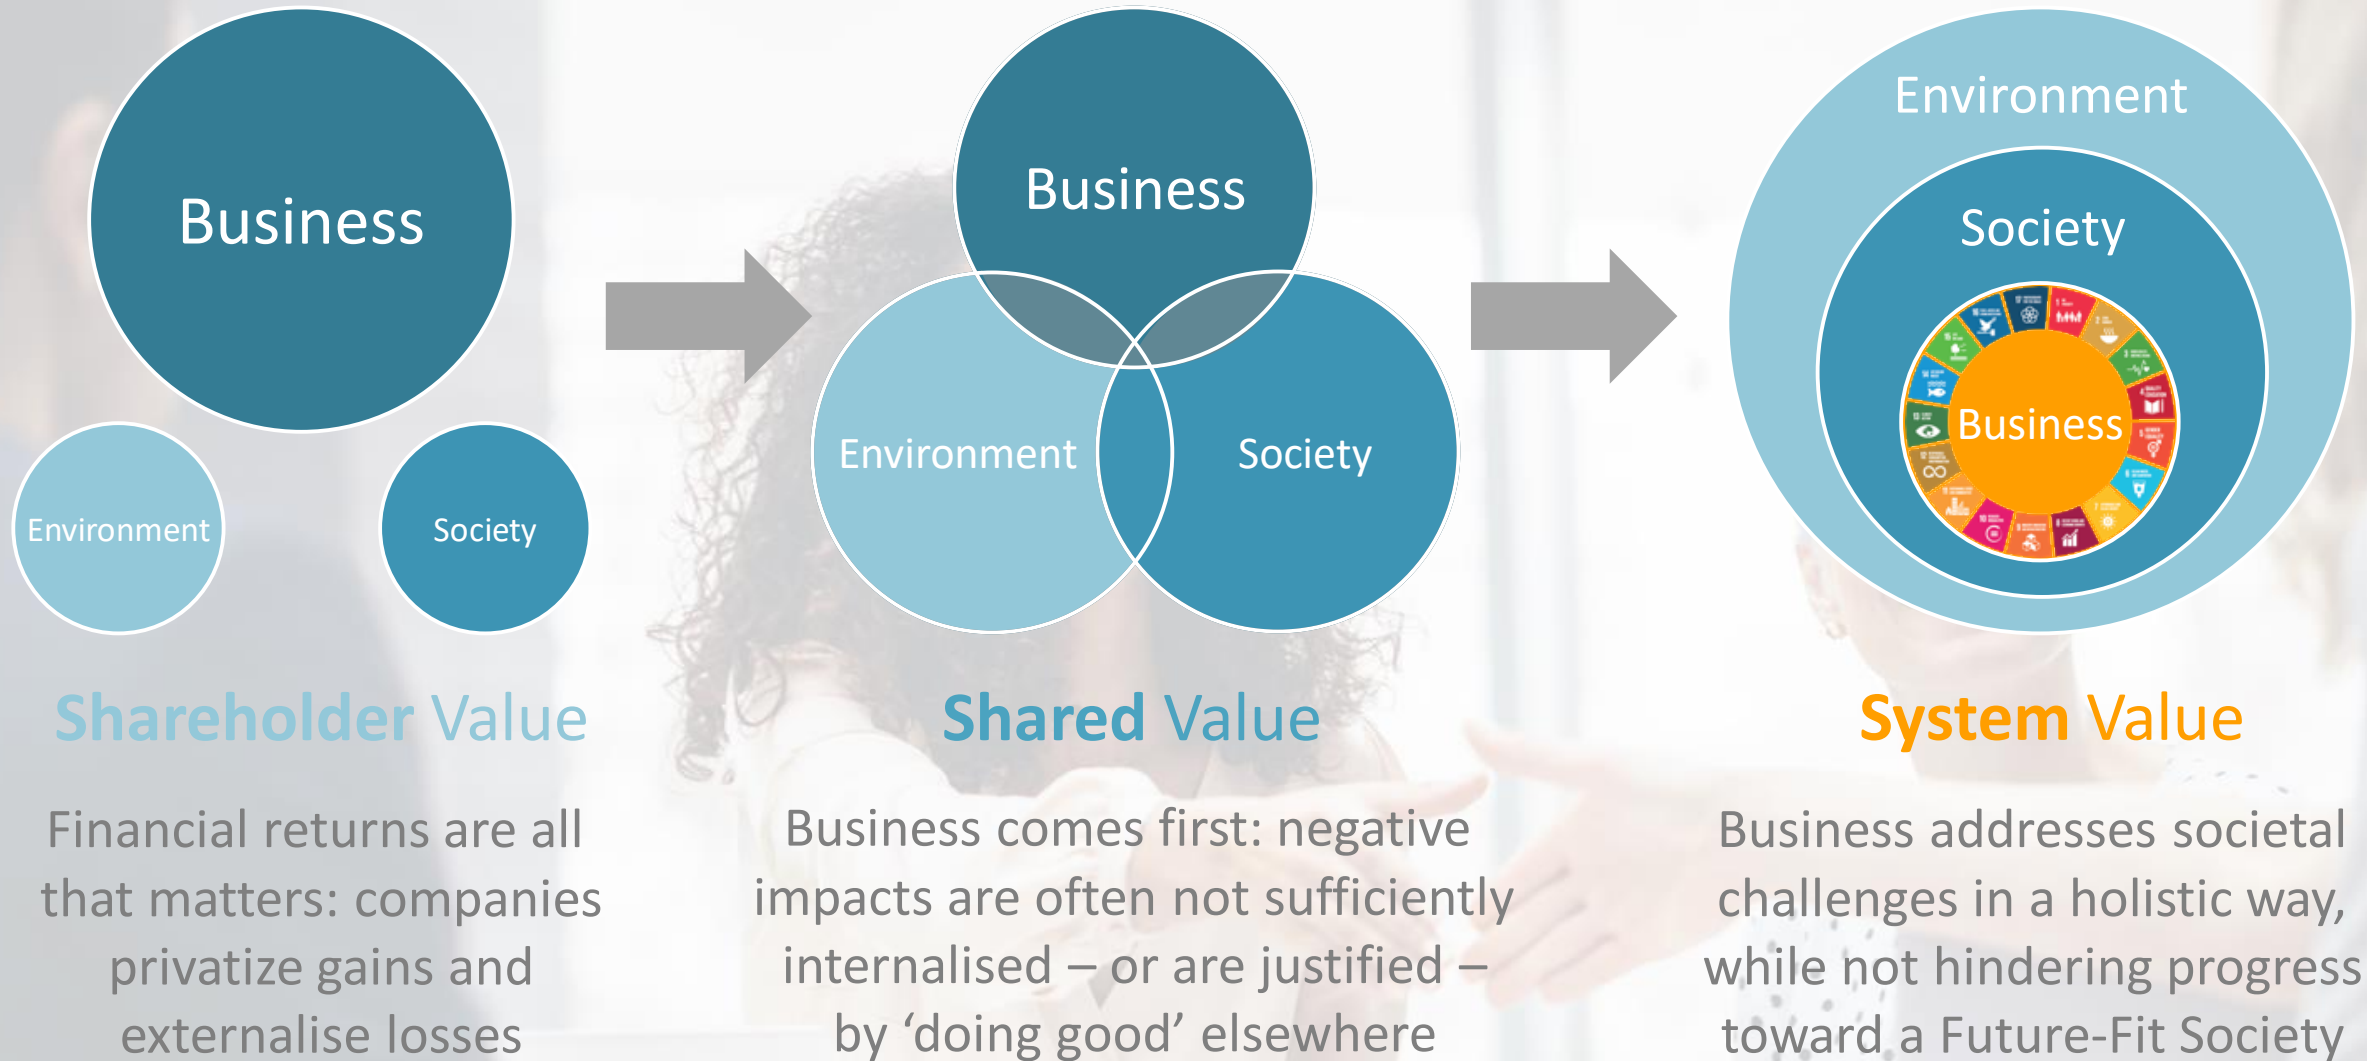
Business

Environment

Society

Shareholder Value

Financial returns are all that matters: companies privatize gains and externalise losses

Business

Environment

Society

Shared Value

Business comes first: negative impacts are often not sufficiently internalised – or are justified – by ‘doing good’ elsewhere

Environment

Society

Business

System Value

Business addresses societal challenges in a holistic way, while not hindering progress toward a Future-Fit Society